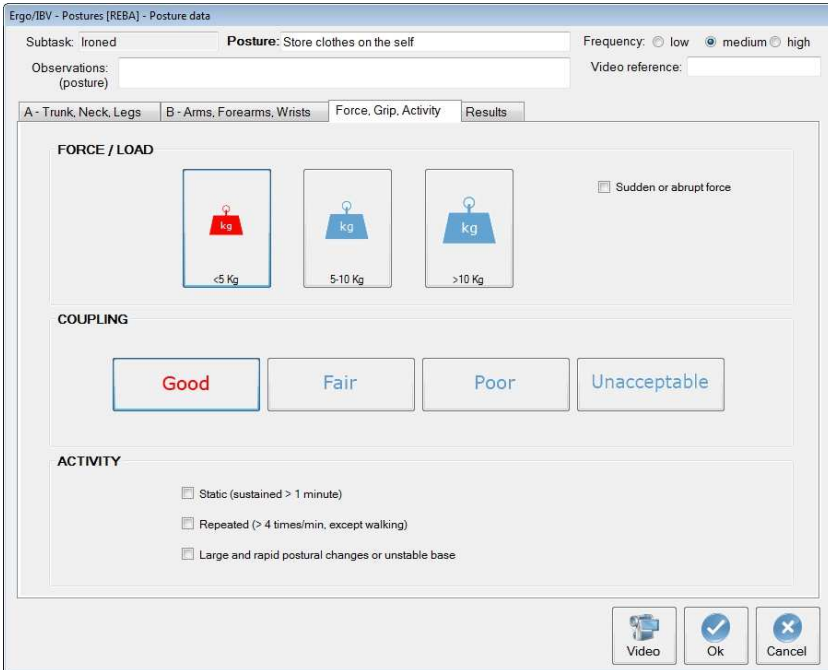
Ergo/IBV - Postures [REBA] - Posture data

Subtask: Ironed

Posture: Store clothes on the self

Frequency: low medium high

Observations: (posture)

Video reference:

A - Trunk, Neck, Legs | B - Arms, Forearms, Wrists | Force, Grip, Activity | Results

FORCE / LOAD

kg
<5 Kg

kg
5-10 Kg

kg
>10 Kg

Sudden or abrupt force

COUPLING

Good

Fair

Poor

Unacceptable

ACTIVITY

Static (sustained > 1 minute)

Repeated (> 4 times/min, except walking)

Large and rapid postural changes or unstable base

Video

Ok

Cancel